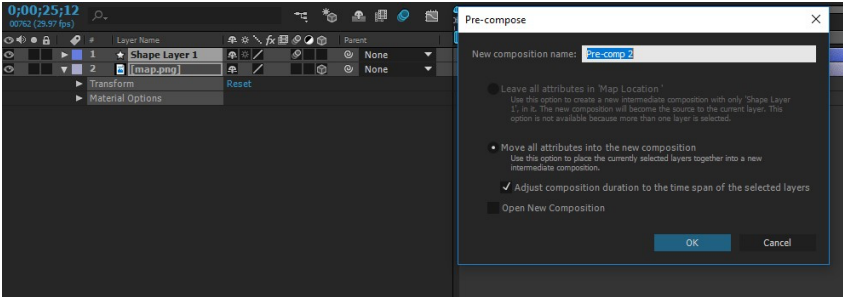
0;00;25;12
00762 (29.97 fps)

Layer Name
Parent

1 Shape Layer 1 None
2 [map.png] None
Transform Reset
Material Options

Pre-compose

New composition name: Pre-comp 2

Leave all attributes in 'Map Location '
Use this option to create a new intermediate composition with only 'Shape Layer 1', in it. The new composition will become the source to the current layer. This option is not available because more than one layer is selected.

Move all attributes into the new composition
Use this option to place the currently selected layers together into a new intermediate composition.

Adjust composition duration to the time span of the selected layers

Open New Composition

OK Cancel